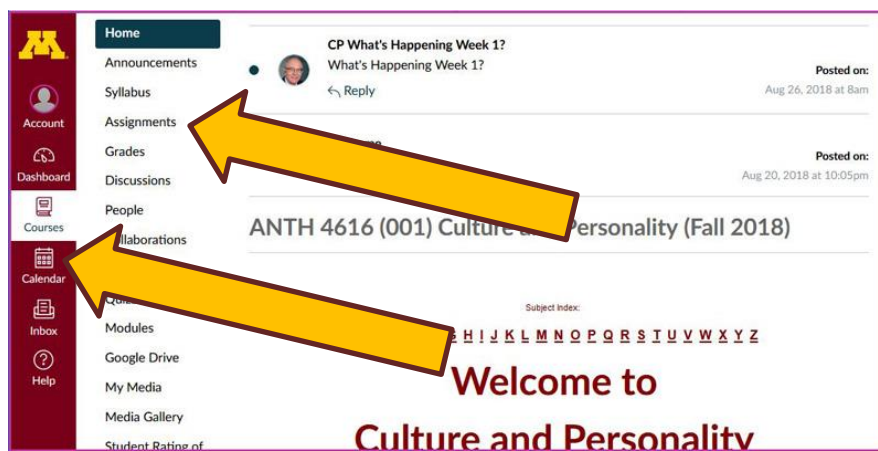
Account
Dashboard
Courses
Calendar
Inbox
Help

Home
Announcements
Syllabus
Assignments
Grades
Discussions
People
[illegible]llaborations
Qui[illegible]
Modules
Google Drive
My Media
Media Gallery
Student Rating of

CP What's Happening Week 1?
What's Happening Week 1?
Reply
Posted on:
Aug 26, 2018 at 8am

Posted on:
Aug 20, 2018 at 10:05pm

ANTH 4616 (001) Culture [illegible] Personality (Fall 2018)

Subject Index:
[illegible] H I J K L M N O P Q R S T U V W X Y Z

Welcome to
Culture and Personality